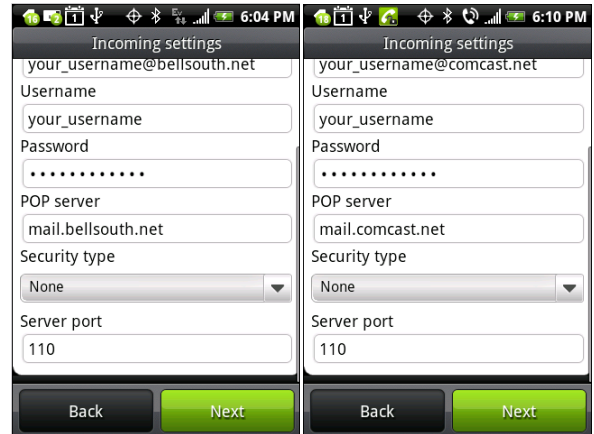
16 1 6:04 PM

Incoming settings

your_username@bellsouth.net

Username

your_username

Password

••••••••••••

POP server

mail.bellsouth.net

Security type

None

Server port

110

Back

Next

16 1 6:10 PM

Incoming settings

your_username@comcast.net

Username

your_username

Password

••••••••••••

POP server

mail.comcast.net

Security type

None

Server port

110

Back

Next